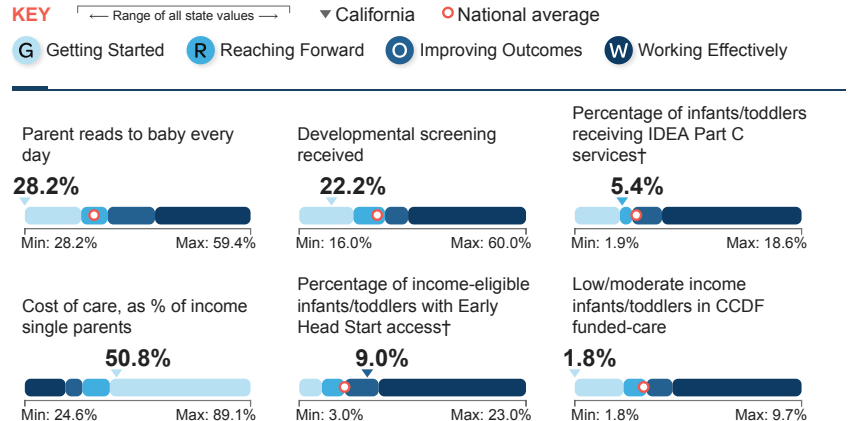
KEY ⟵ Range of all state values ⟶ ▼California ○National average

G Getting Started R Reaching Forward O Improving Outcomes W Working Effectively

Parent reads to baby every day
28.2%
Min: 28.2% Max: 59.4%

Developmental screening received
22.2%
Min: 16.0% Max: 60.0%

Percentage of infants/toddlers receiving IDEA Part C services†
5.4%
Min: 1.9% Max: 18.6%

Cost of care, as % of income single parents
50.8%
Min: 24.6% Max: 89.1%

Percentage of income-eligible infants/toddlers with Early Head Start access†
9.0%
Min: 3.0% Max: 23.0%

Low/moderate income infants/toddlers in CCDF funded-care
1.8%
Min: 1.8% Max: 9.7%